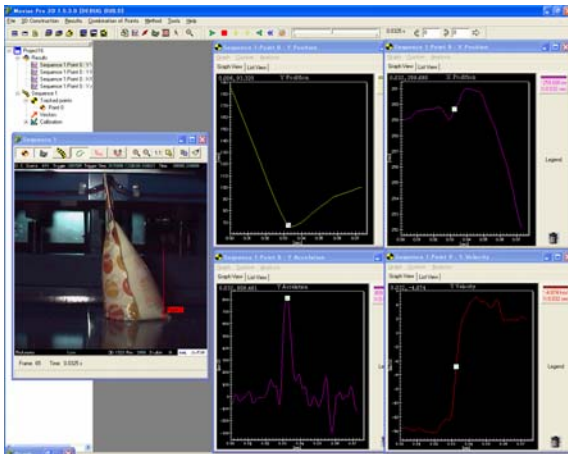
Movias Pro 3D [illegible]

File 3D Construction Results Combination of Points Method Tools Help

Project
Results
Sequence 1 Point 0
Sequence 1 Point 0
Sequence 1 Point 0
Sequence 1 Point 0
Sequence 1
Tracked points
Point 0
Vectors
Calibration

Sequence 1

Frame: 65 Time: 0.0325 s

Sequence 1 Point 0 - Y Position
Graph View List View
Y Position

Sequence 1 Point 0 - X Position
Graph View List View
X Position
Legend

Sequence 1 Point 0 - Y Acceleration
Graph View List View
Y Acceleration

Sequence 1 Point 0 - Y Velocity
Graph View List View
Y Velocity
Legend